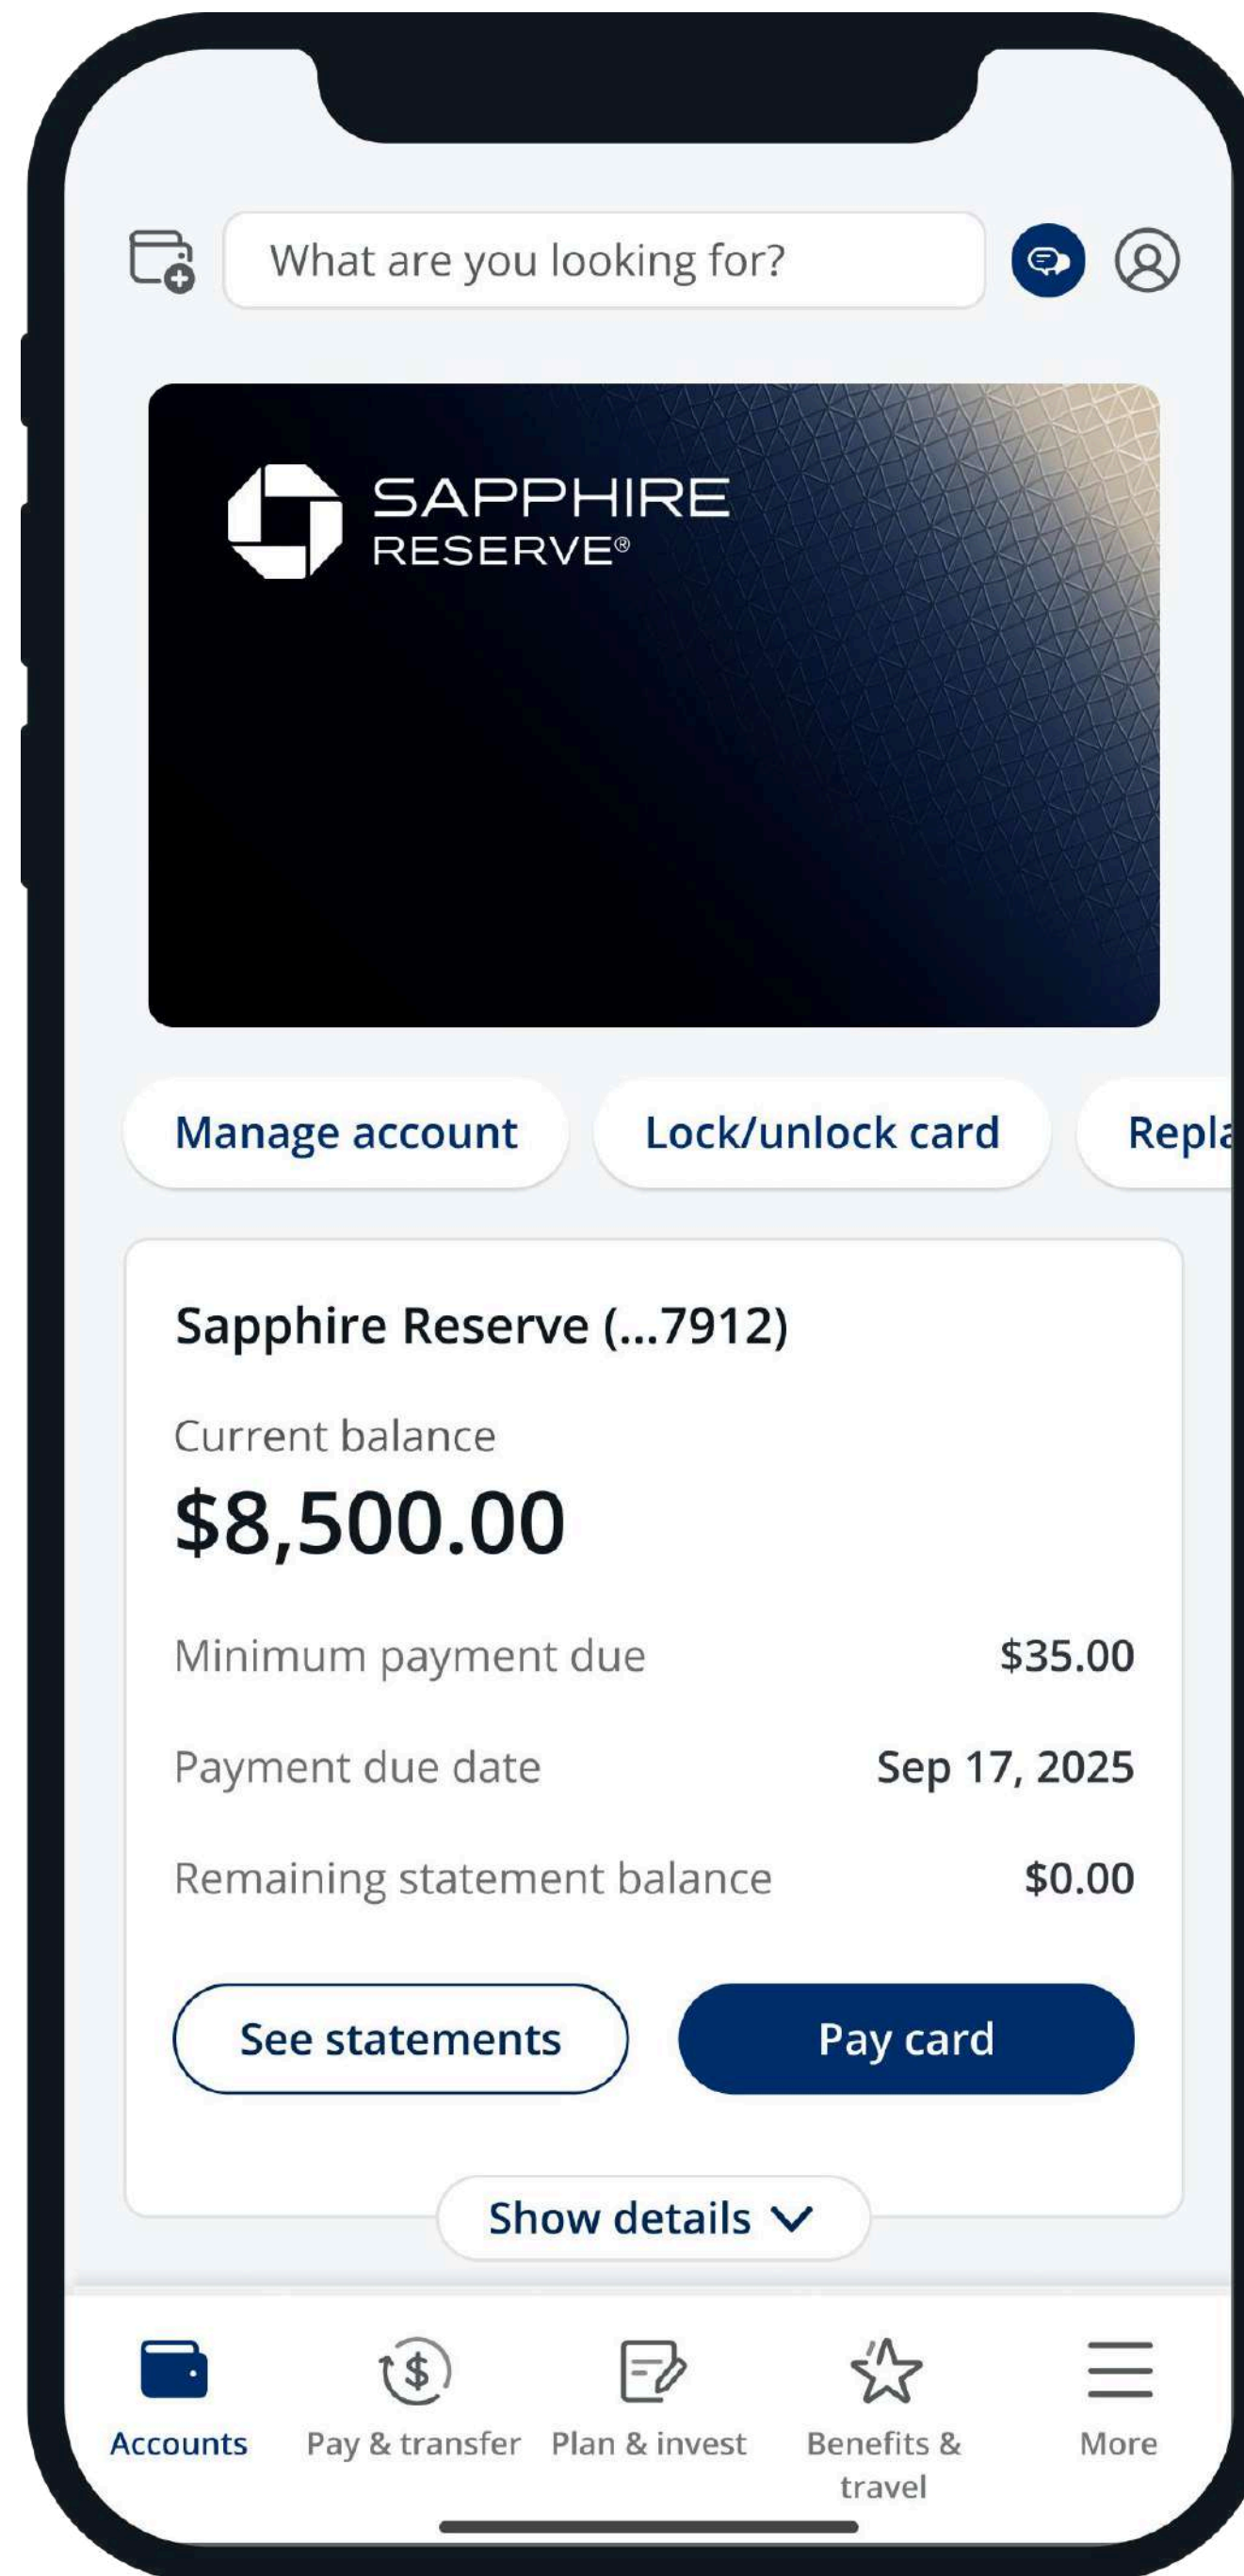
What are you looking for?

SAPPHIRE RESERVE®

Manage account
Lock/unlock card
Repl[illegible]

Sapphire Reserve (...7912)

Current balance
$8,500.00

| Minimum payment due | $35.00 |
|---|---|
| Payment due date | Sep 17, 2025 |
| Remaining statement balance | $0.00 |

See statements
Pay card

Show details

Accounts
Pay & transfer
Plan & invest
Benefits & travel
More